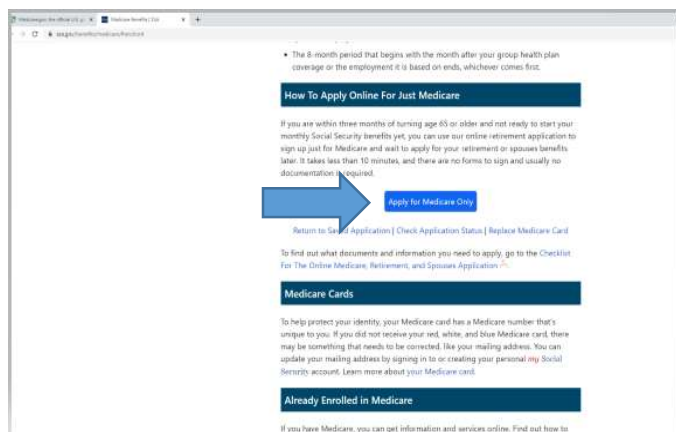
Medicare Benefits | SSA

ssa.gov/benefits/medicare/

• The 8-month period that begins with the month after your group health plan coverage or the employment it is based on ends, whichever comes first.

How To Apply Online For Just Medicare

If you are within three months of turning age 65 or older and not ready to start your monthly Social Security benefits yet, you can use our online retirement application to sign up just for Medicare and wait to apply for your retirement or spouses benefits later. It takes less than 10 minutes, and there are no forms to sign and usually no documentation is required.

Apply for Medicare Only

Return to Saved Application | Check Application Status | Replace Medicare Card

To find out what documents and information you need to apply, go to the Checklist For The Online Medicare, Retirement, and Spouses Application

Medicare Cards

To help protect your identity, your Medicare card has a Medicare number that's unique to you. If you did not receive your red, white, and blue Medicare card, there may be something that needs to be corrected, like your mailing address. You can update your mailing address by signing in to or creating your personal my Social Security account. Learn more about your Medicare card.

Already Enrolled in Medicare

If you have Medicare, you can get information and services online. Find out how to